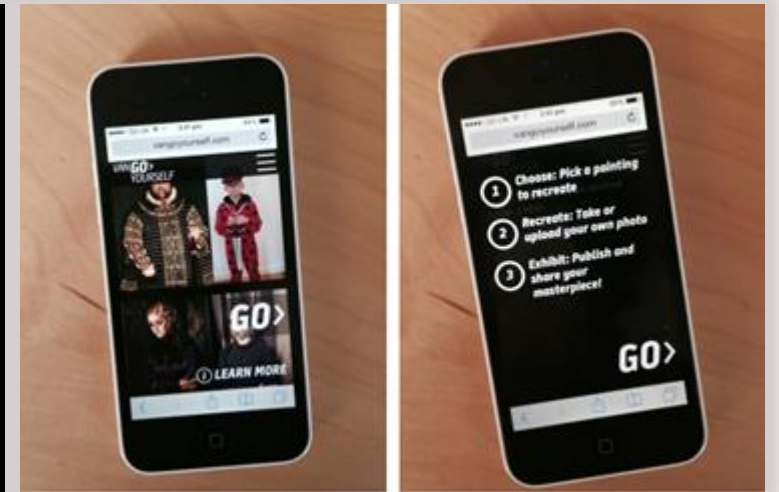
vangoyourself.com

VAN GO> YOURSELF

GO>

i LEARN MORE

vangoyourself.com

1 Choose: Pick a painting to recreate

2 Recreate: Take or upload your own photo

3 Exhibit: Publish and share your masterpiece!

GO>